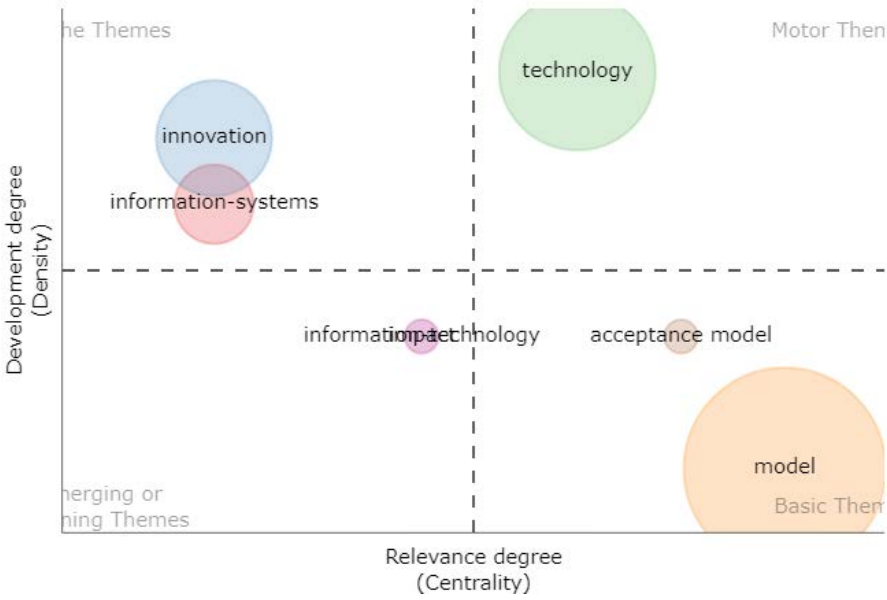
he Themes

Motor Then

technology

innovation

information-systems

Development degree
(Density)

informatiompaechnology

acceptance model

model

nerging or
ning Themes

Basic Then

Relevance degree
(Centrality)